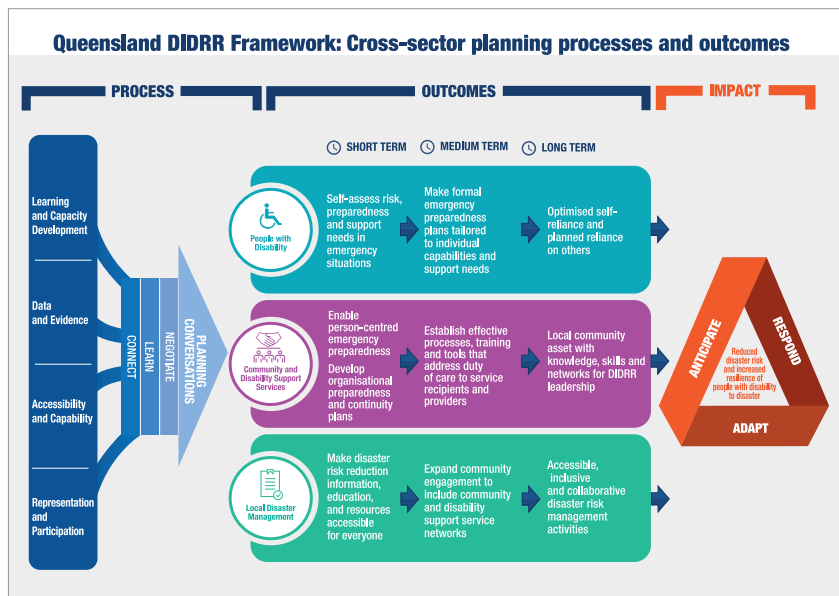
Queensland DIDRR Framework: Cross-sector planning processes and outcomes

PROCESS

OUTCOMES

IMPACT

SHORT TERM

MEDIUM TERM

LONG TERM

Learning and Capacity Development

Data and Evidence

Accessibility and Capability

Representation and Participation

CONNECT

LEARN

NEGOTIATE

PLANNING CONVERSATIONS

People with Disability

Self-assess risk, preparedness and support needs in emergency situations

Make formal emergency preparedness plans tailored to individual capabilities and support needs

Optimised self-reliance and planned reliance on others

Community and Disability Support Services

Enable person-centred emergency preparedness

Develop organisational preparedness and continuity plans

Establish effective processes, training and tools that address duty of care to service recipients and providers

Local community asset with knowledge, skills and networks for DIDRR leadership

Local Disaster Management

Make disaster risk reduction information, education, and resources accessible for everyone

Expand community engagement to include community and disability support service networks

Accessible, inclusive and collaborative disaster risk management activities

ANTICIPATE

RESPOND

ADAPT

Reduced disaster risk and increased resilience of people with disability to disaster